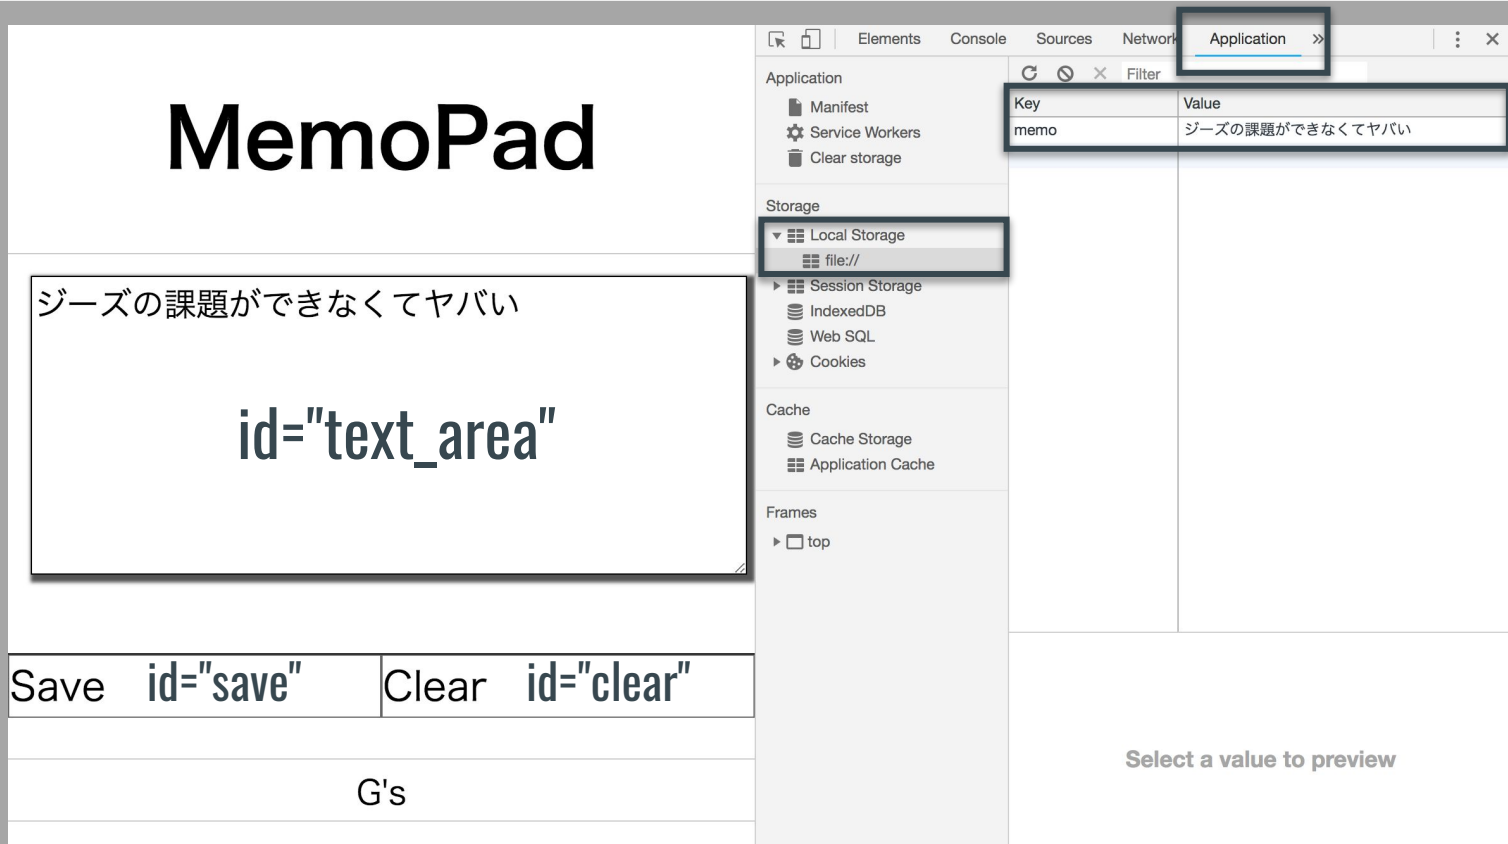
MemoPad

ジーズの課題ができなくてヤバい

id="text_area"

Save id="save"

Clear id="clear"

G's

Elements Console Sources Network Application »

Application
Manifest
Service Workers
Clear storage

Storage
Local Storage
file://
Session Storage
IndexedDB
Web SQL
Cookies

Cache
Cache Storage
Application Cache

Frames
top

Filter

| Key | Value |
|---|---|
| memo | ジーズの課題ができなくてヤバい |

Select a value to preview